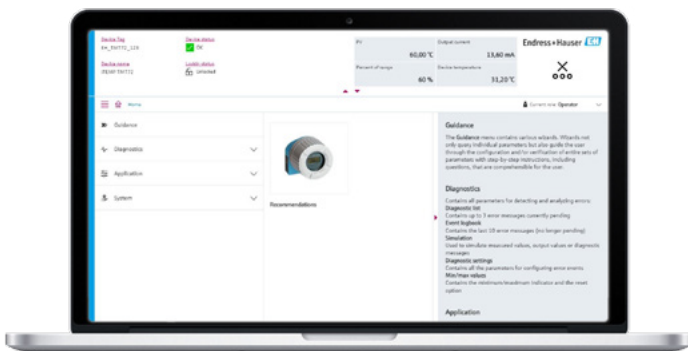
Device tag
B4_RMT72_326

Device status
OK

Device name
iTEMP TMT72

Locking status
Unlocked

PV
60,00 °C

Output current
13,60 mA

Percent of range
40 %

Device temperature
31,20 °C

Endress+Hauser

Menu

Current role Operator

Guidance

Diagnostics

Application

System

Recommendations

Guidance

The Guidance menu contains various wizards. Wizards not only query individual parameters but also guide the user through the configuration and/or verification of entire sets of parameters with step-by-step instructions, including questions, that are comprehensible for the user.

Diagnostics

Contains all parameters for detecting and analyzing errors.
Diagnostic list
Contains up to 3 error messages currently pending
Event logbook
Contains the last 10 error messages (no longer pending)
Simulation
Used to simulate measured values, output values or diagnostic messages
Diagnostic settings
Contains all the parameters for configuring error events
Min/max values
Contains the minimum/maximum indicator and the reset option

Application